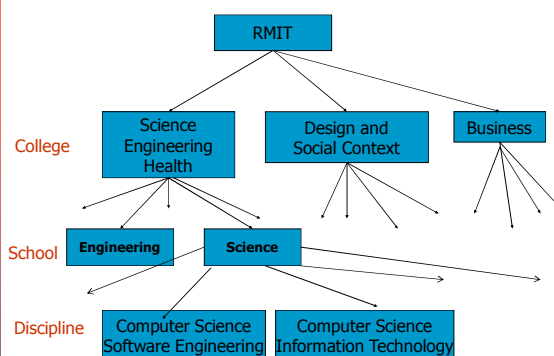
RMIT

College

Science Engineering Health

Design and Social Context

Business

School

Engineering

Science

Discipline

Computer Science Software Engineering

Computer Science Information Technology